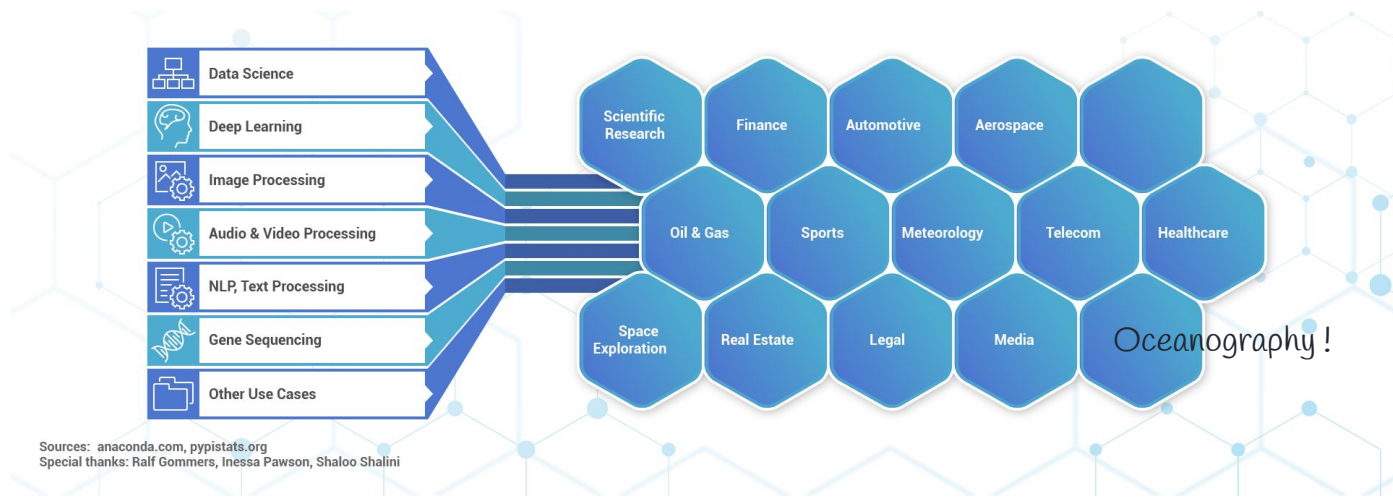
Data Science
Deep Learning
Image Processing
Audio & Video Processing
NLP, Text Processing
Gene Sequencing
Other Use Cases

Scientific Research
Finance
Automotive
Aerospace
Oil & Gas
Sports
Meteorology
Telecom
Healthcare
Space Exploration
Real Estate
Legal
Media
Oceanography !

Sources: anaconda.com, pypistats.org
Special thanks: Ralf Gommers, Inessa Pawson, Shaloo Shalini